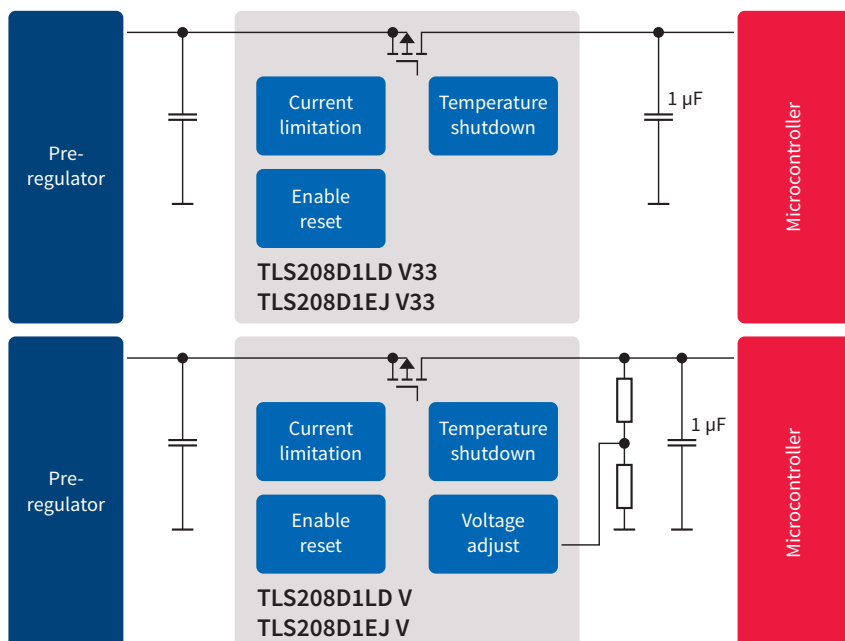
Pre-regulator

Current limitation

Temperature shutdown

Enable reset

TLS208D1LD V33
TLS208D1EJ V33

1 µF

Microcontroller

Pre-regulator

Current limitation

Temperature shutdown

Enable reset

Voltage adjust

TLS208D1LD V
TLS208D1EJ V

1 µF

Microcontroller